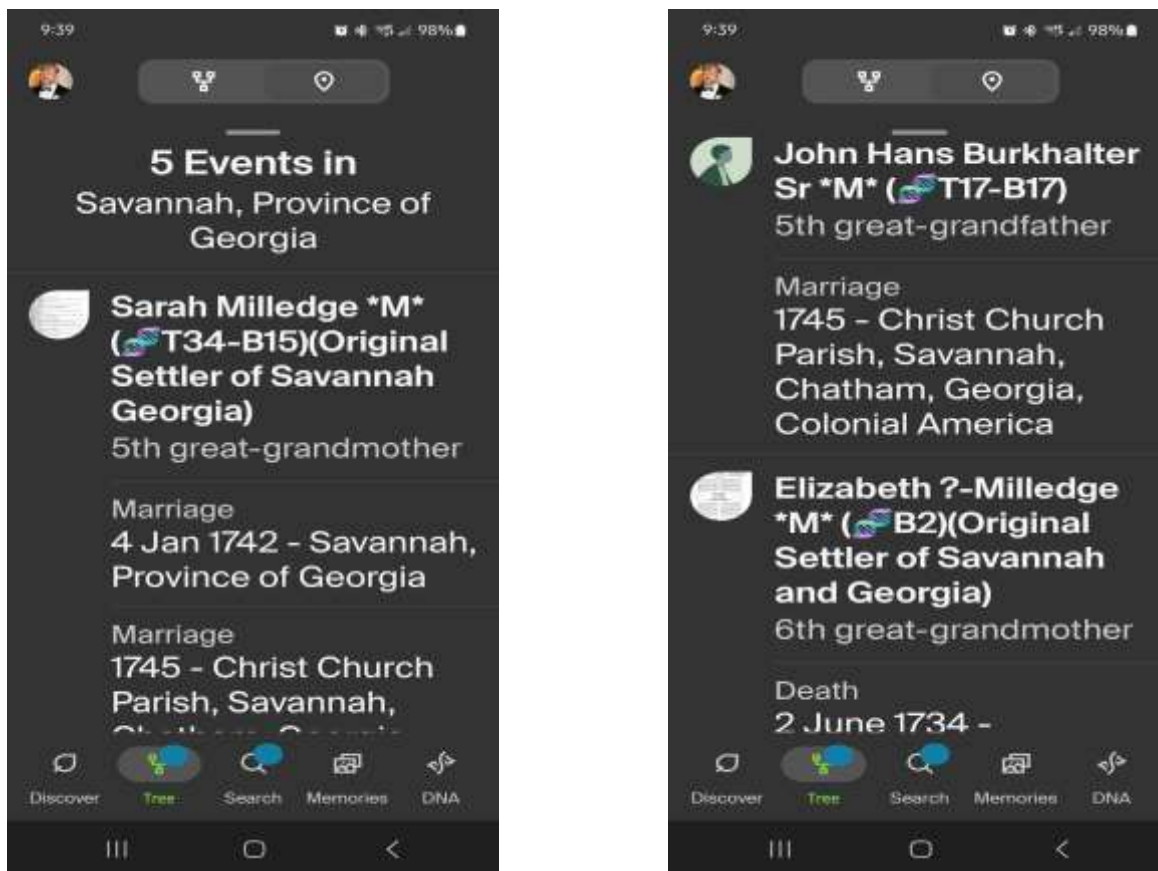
9:39

98%

5 Events in
Savannah, Province of Georgia

Sarah Milledge *M* (T34-B15)(Original Settler of Savannah Georgia)
5th great-grandmother

Marriage
4 Jan 1742 - Savannah, Province of Georgia

Marriage
1745 - Christ Church Parish, Savannah, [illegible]

Discover Tree Search Memories DNA

9:39

98%

John Hans Burkhalter Sr *M* (T17-B17)
5th great-grandfather

Marriage
1745 - Christ Church Parish, Savannah, Chatham, Georgia, Colonial America

Elizabeth ?-Milledge *M* (B2)(Original Settler of Savannah and Georgia)
6th great-grandmother

Death
2 June 1734 -

Discover Tree Search Memories DNA